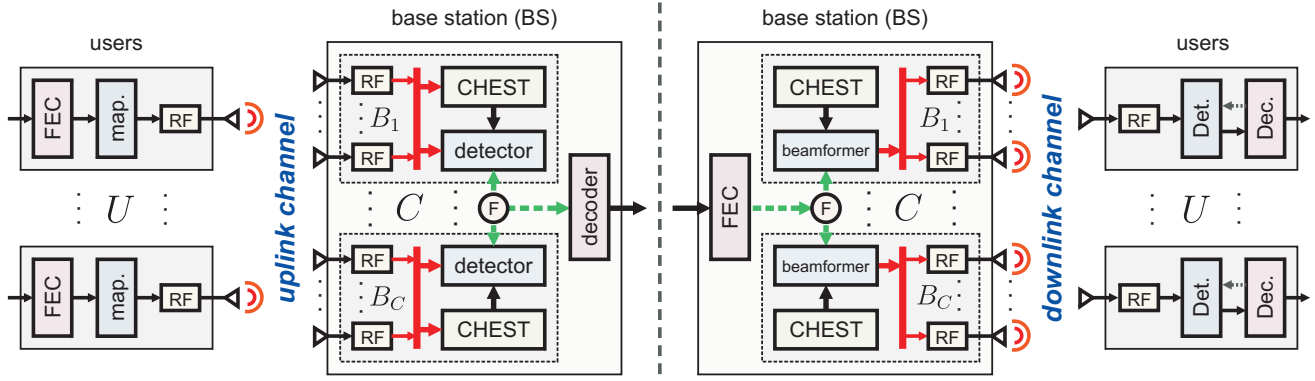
users

FEC
map.
RF

$U$

FEC
map.
RF

uplink channel

base station (BS)

RF
RF
$B_1$
CHEST
detector

$C$

F

decoder

RF
RF
$B_C$
detector
CHEST

base station (BS)

FEC

F

$C$

CHEST
beamformer
RF
RF
$B_1$

beamformer
CHEST
RF
RF
$B_C$

downlink channel

users

RF
Det.
Dec.

$U$

RF
Det.
Dec.